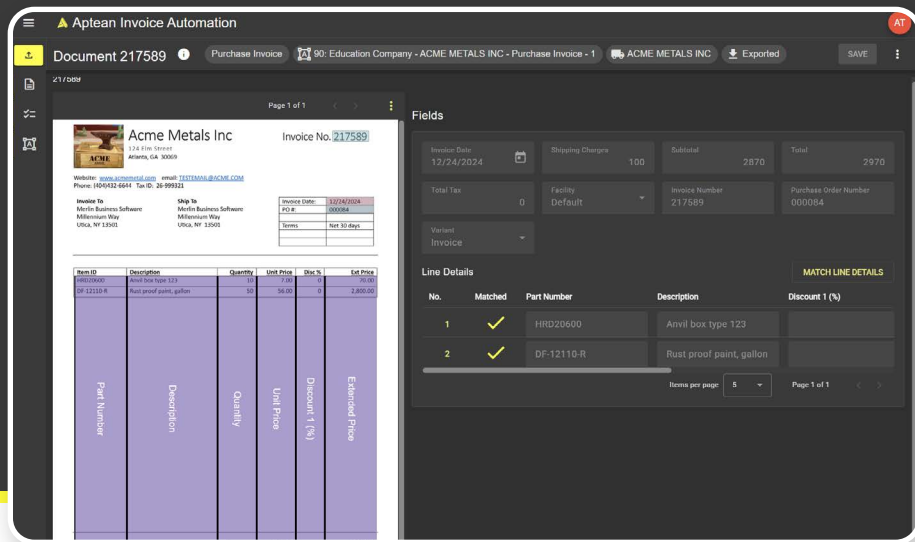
Aptean Invoice Automation

AT

Document 217589

Purchase Invoice

90: Education Company - ACME METALS INC - Purchase Invoice - 1

ACME METALS INC

Exported

SAVE

217589

Page 1 of 1

Acme Metals Inc

124 Elm Street
Atlanta, GA 30069

Invoice No. 217589

Website: www.acmemetal.com email: TESTEMAIL@ACME.COM
Phone: (404)432-6644 Tax ID: 26-999321

Invoice To
Merlin Business Software
Millennium Way
Utica, NY 13501

Ship To
Merlin Business Software
Millennium Way
Utica, NY 13501

| Invoice Date: | 12/24/2024 |
|---|---|
| PO #: | 000084 |
| Terms | Net 30 days |

| Item ID | Description | Quantity | Unit Price | Disc % | Ext Price |
|---|---|---|---|---|---|
| HRD20600 | Anvil box type 123 | 10 | 7.00 | 0 | 70.00 |
| DF-12110-R | Rust proof paint, gallon | 50 | 56.00 | 0 | 2,800.00 |

Part Number

Description

Quantity

Unit Price

Discount 1 (%)

Extended Price

Fields

Invoice Date
12/24/2024

Shipping Charges
100

Subtotal
2870

Total
2970

Total Tax
0

Facility
Default

Invoice Number
217589

Purchase Order Number
000084

Variant
Invoice

Line Details

MATCH LINE DETAILS

| No. | Matched | Part Number | Description | Discount 1 (%) |
|---|---|---|---|---|
| 1 | ✓ | HRD20600 | Anvil box type 123 | |
| 2 | ✓ | DF-12110-R | Rust proof paint, gallon | |

Items per page 5

Page 1 of 1